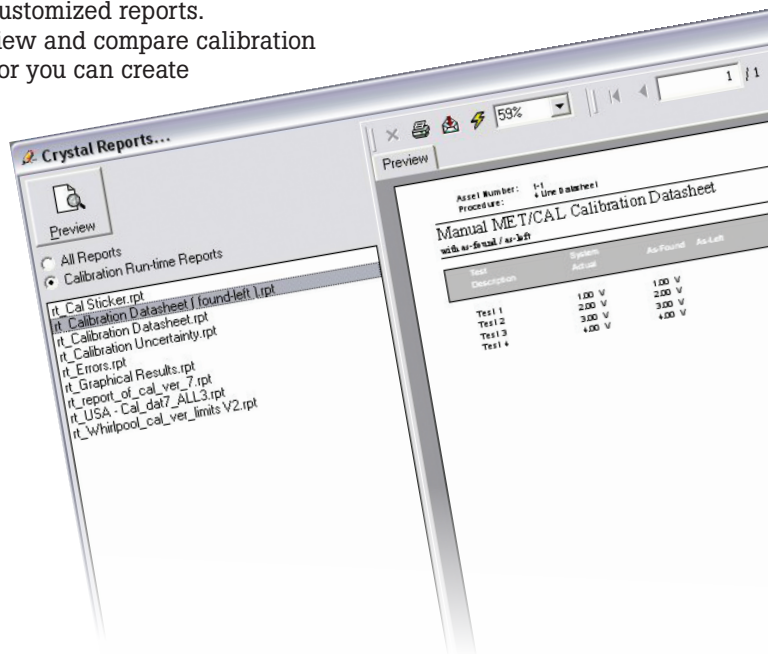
ustomized reports.
ew and compare calibration
or you can create

Crystal Reports...

Preview

All Reports
Calibration Run-time Reports

rt_Cal Sticker.rpt
rt_Calibration Datasheet ( found-left ).rpt
rt_Calibration Datasheet.rpt
rt_Calibration Uncertainty.rpt
rt_Errors.rpt
rt_Graphical Results.rpt
rt_report_of_cal_ver_7.rpt
rt_USA - Cal_dat7_ALL3.rpt
rt_Whirlpool_cal_ver_limits V2.rpt

59%

1 / 1

Preview

Asset Number: 1-1
Procedure: 4 Line Datasheet

Manual MET/CAL Calibration Datasheet
with as-found / as-left

| Test Description | System Actual | As-Found | As-Left |
|---|---|---|---|
| Test 1 | 1.00 V | 1.00 V | |
| Test 2 | 2.00 V | 2.00 V | |
| Test 3 | 3.00 V | 3.00 V | |
| Test 4 | 4.00 V | 4.00 V | |